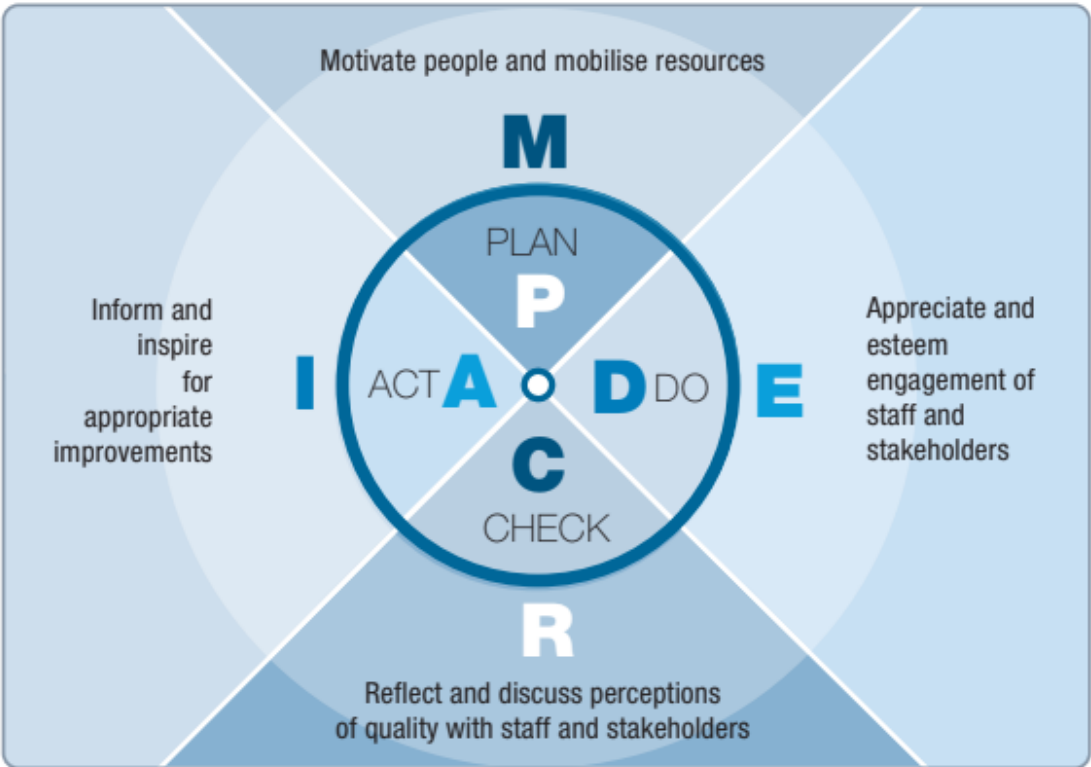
Motivate people and mobilise resources

M

PLAN

P

Inform and inspire for appropriate improvements

I

ACT A

D DO

E

Appreciate and esteem engagement of staff and stakeholders

C

CHECK

R

Reflect and discuss perceptions of quality with staff and stakeholders